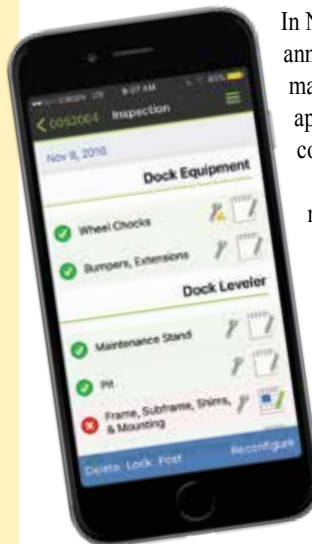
9:07 AM

C052004 Inspection

Nov 8, 2016

Dock Equipment

Wheel Chocks

Bumpers, Extensions

Dock Leveler

Maintenance Stand

Pit

Frame, Subframe, Shims, & Mounting

Delete Lock Post

Reconfigure

In N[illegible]

ann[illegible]

ma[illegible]

ap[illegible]

co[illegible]

m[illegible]